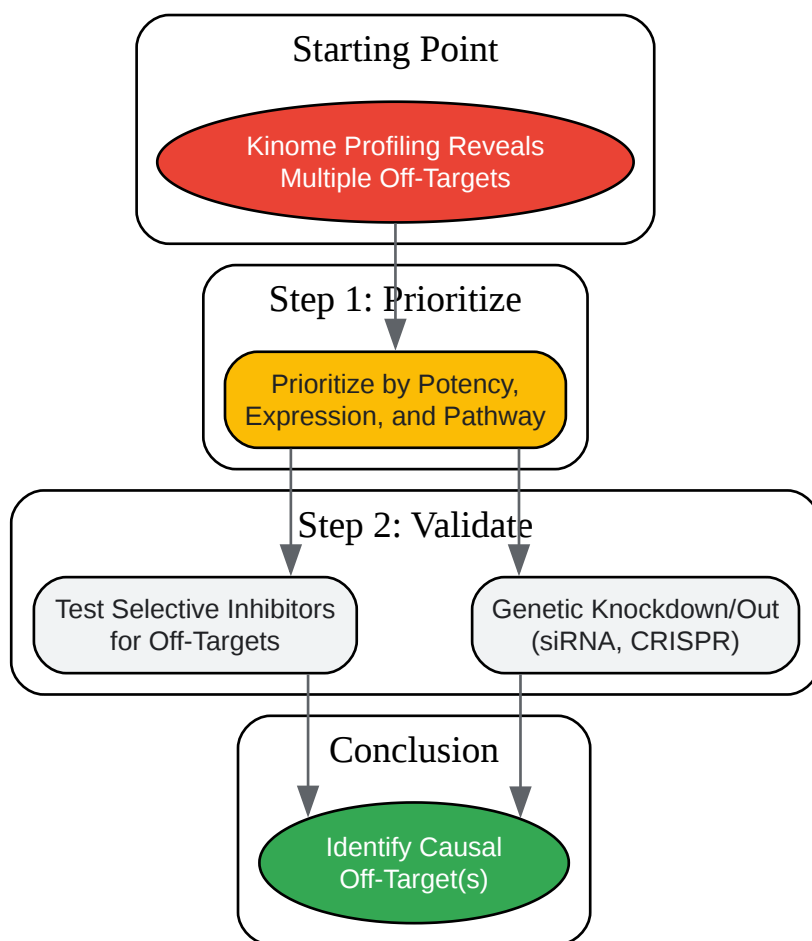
Starting Point

Kinome Profiling Reveals Multiple Off-Targets

Step 1: Prioritize

Prioritize by Potency, Expression, and Pathway

Step 2: Validate

Test Selective Inhibitors for Off-Targets

Genetic Knockdown/Out (siRNA, CRISPR)

Conclusion

Identify Causal Off-Target(s)